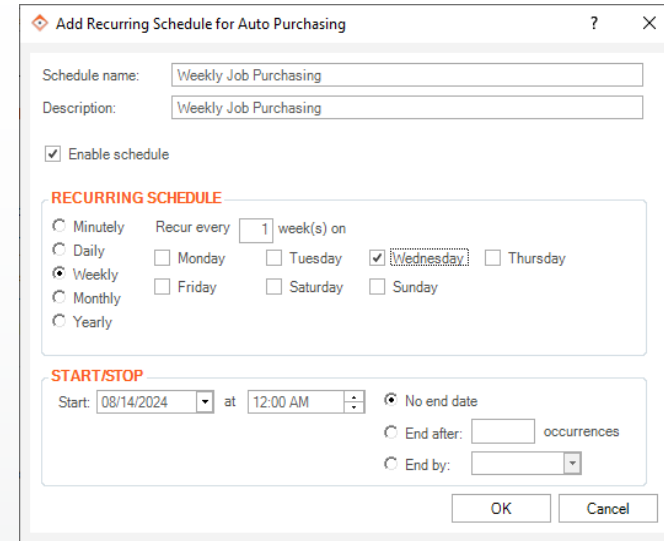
Add Recurring Schedule for Auto Purchasing ? X

Schedule name: Weekly Job Purchasing
Description: Weekly Job Purchasing

Enable schedule

RECURRING SCHEDULE
Minutely
Daily
Weekly
Monthly
Yearly
Recur every 1 week(s) on
Monday
Tuesday
Wednesday
Thursday
Friday
Saturday
Sunday

START/STOP
Start: 08/14/2024 at 12:00 AM
No end date
End after: occurrences
End by:

OK Cancel